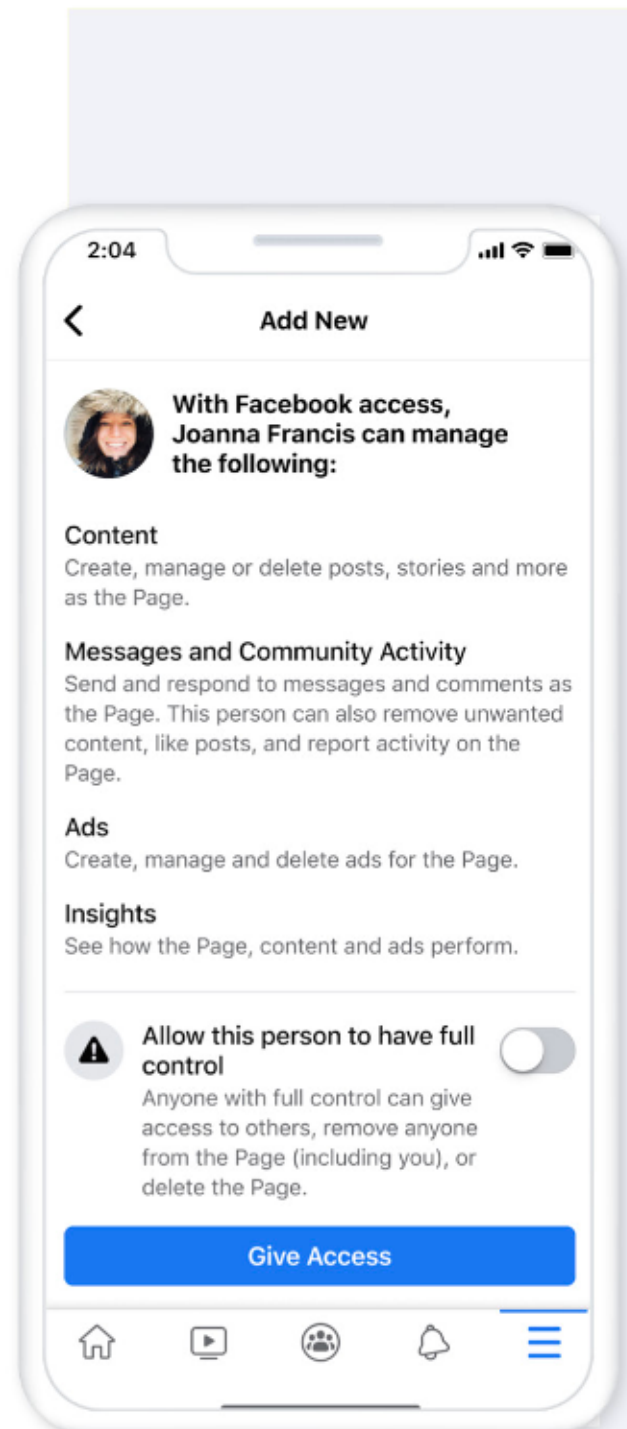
2:04

Add New

With Facebook access, Joanna Francis can manage the following:

Content
Create, manage or delete posts, stories and more as the Page.

Messages and Community Activity
Send and respond to messages and comments as the Page. This person can also remove unwanted content, like posts, and report activity on the Page.

Ads
Create, manage and delete ads for the Page.

Insights
See how the Page, content and ads perform.

Allow this person to have full control
Anyone with full control can give access to others, remove anyone from the Page (including you), or delete the Page.

Give Access